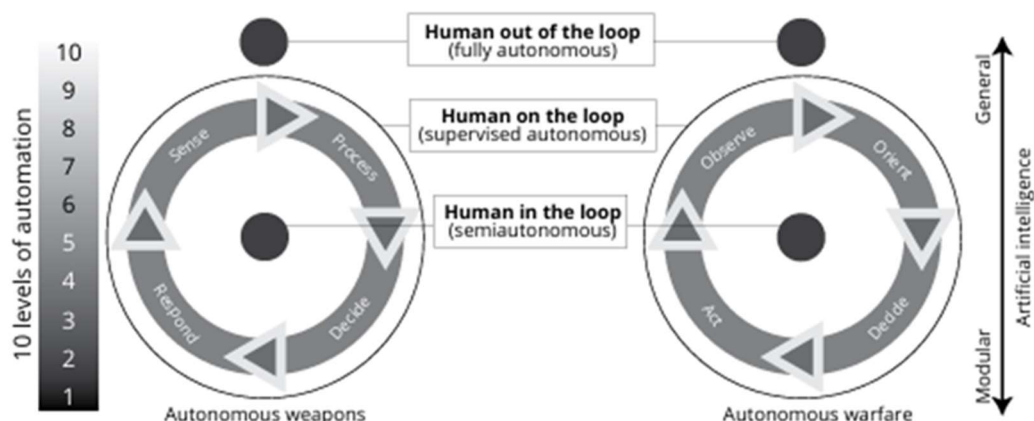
10
9
8
7
6
5
4
3
2
1
10 levels of automation

Human out of the loop
(fully autonomous)

Human on the loop
(supervised autonomous)

Human in the loop
(semiautonomous)

Sense
Process
Decide
Respond

Observe
Orient
Dedde
Act

Autonomous weapons

Autonomous warfare

General
Modular
Artificial intelligence